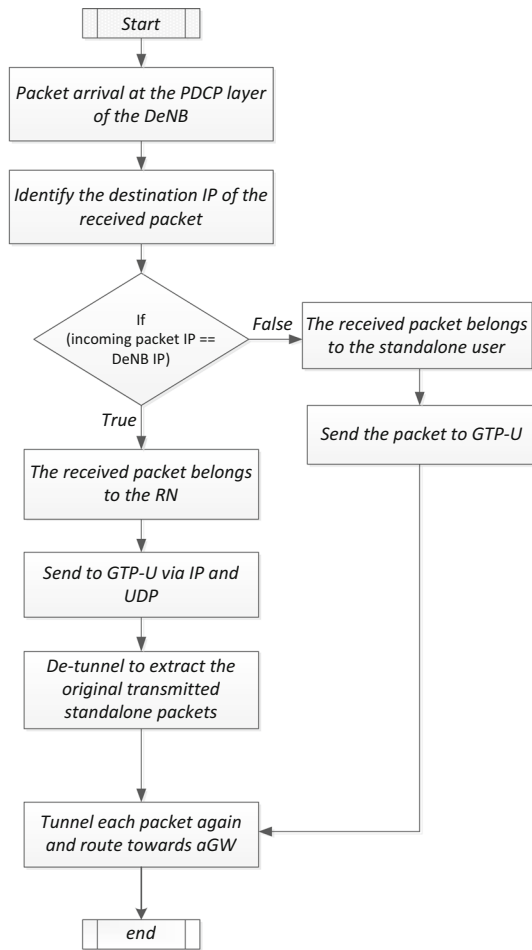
Start

Packet arrival at the PDCP layer of the DeNB

Identify the destination IP of the received packet

If
(incoming packet IP ==
DeNB IP)

False

The received packet belongs to the standalone user

Send the packet to GTP-U

True

The received packet belongs to the RN

Send to GTP-U via IP and UDP

De-tunnel to extract the original transmitted standalone packets

Tunnel each packet again and route towards aGW

end